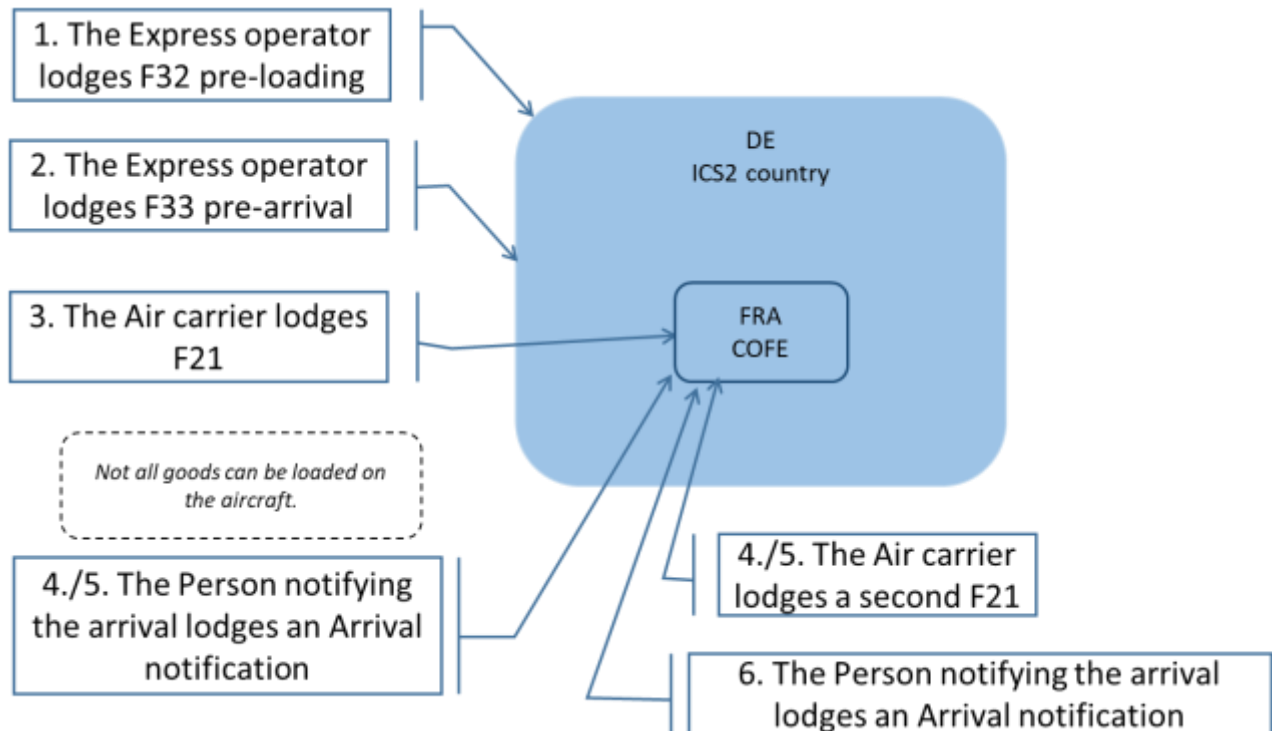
1. The Express operator lodges F32 pre-loading

2. The Express operator lodges F33 pre-arrival

3. The Air carrier lodges F21

DE
ICS2 country

FRA
COFE

Not all goods can be loaded on the aircraft.

4./5. The Person notifying the arrival lodges an Arrival notification

4./5. The Air carrier lodges a second F21

6. The Person notifying the arrival lodges an Arrival notification